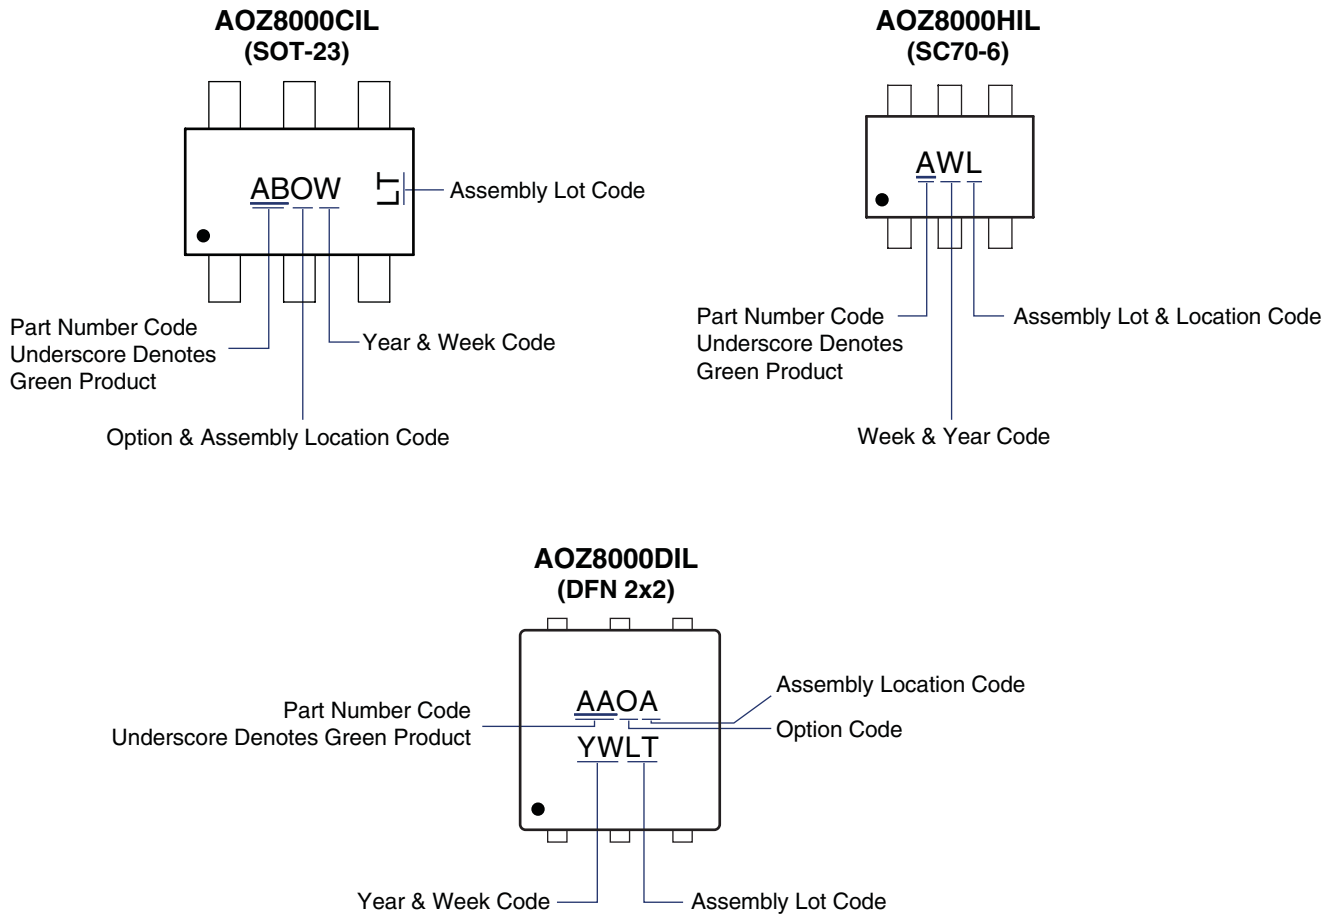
AOZ8000CIL
(SOT-23)

ABOW

LT

Assembly Lot Code

Part Number Code
Underscore Denotes
Green Product

Year & Week Code

Option & Assembly Location Code

AOZ8000HIL
(SC70-6)

AWL

Part Number Code
Underscore Denotes
Green Product

Assembly Lot & Location Code

Week & Year Code

AOZ8000DIL
(DFN 2x2)

AAOA

YWLT

Assembly Location Code

Part Number Code
Underscore Denotes Green Product

Option Code

Year & Week Code

Assembly Lot Code